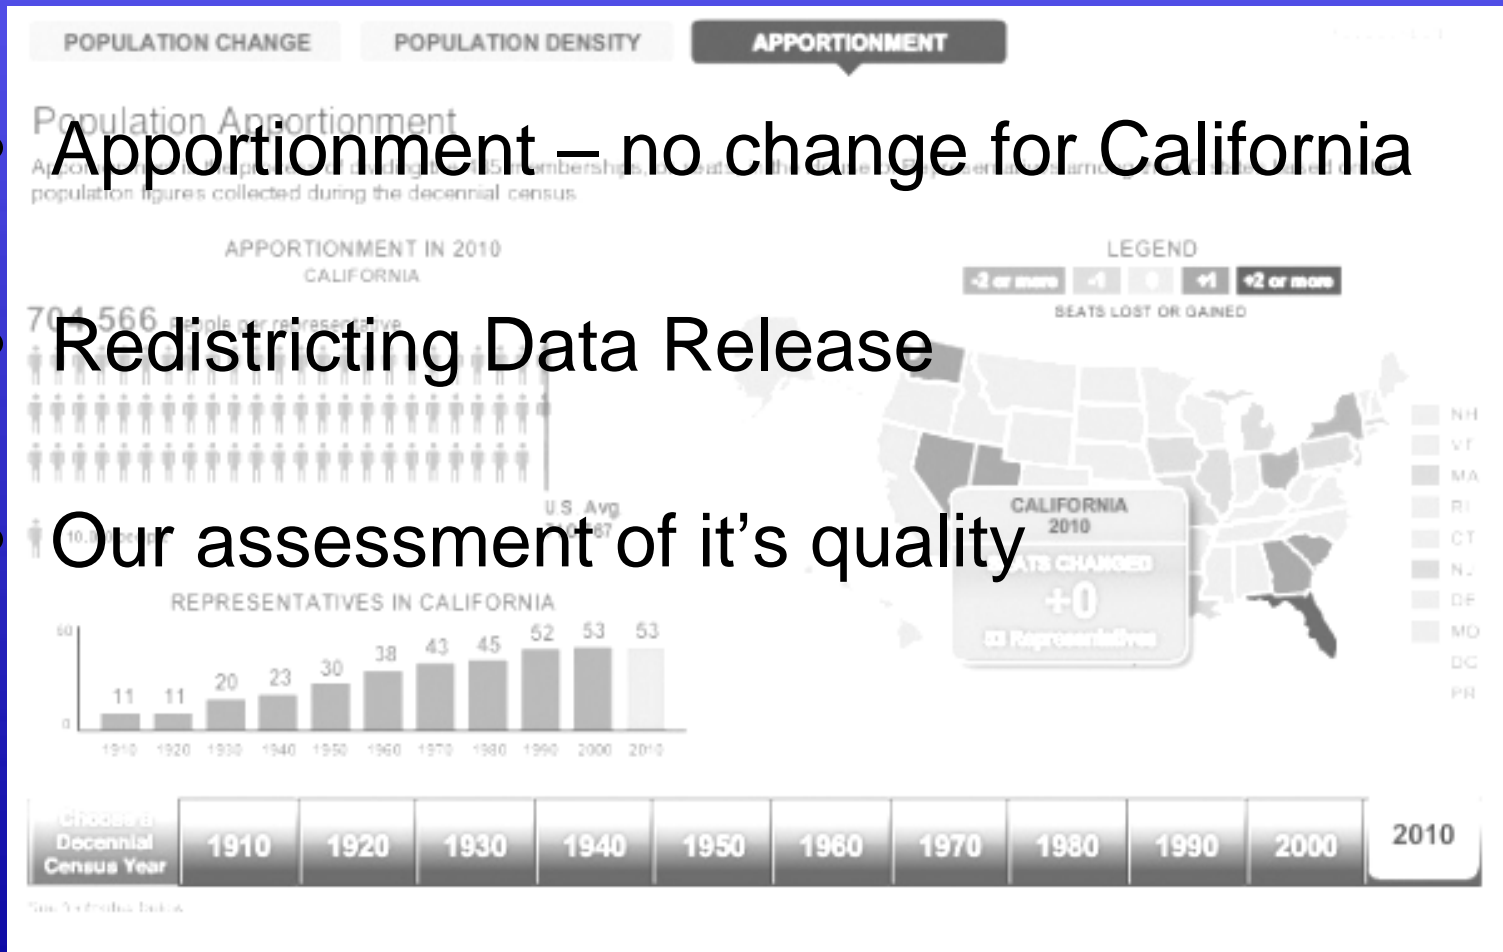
POPULATION CHANGE | POPULATION DENSITY | APPORTIONMENT

Population Apportionment

Apportionment – no change for California

population figures collected during the decennial census

APPORTIONMENT IN 2010
CALIFORNIA

LEGEND
-2 or more | -1 | 0 | +1 | +2 or more
SEATS LOST OR GAINED

704,566

Redistricting Data Release

NH
VT
MA
RI
CT
NJ
DE
MD
DC
PR

U.S. Avg

Our assessment of it's quality

CALIFORNIA
2010
SEATS CHANGED
+0

REPRESENTATIVES IN CALIFORNIA

| 1910 | 1920 | 1930 | 1940 | 1950 | 1960 | 1970 | 1980 | 1990 | 2000 | 2010 |
|---|---|---|---|---|---|---|---|---|---|---|
| 11 | 11 | 20 | 23 | 30 | 38 | 43 | 45 | 52 | 53 | 53 |

Choose a Decennial Census Year | 1910 | 1920 | 1930 | 1940 | 1950 | 1960 | 1970 | 1980 | 1990 | 2000 | 2010

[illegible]